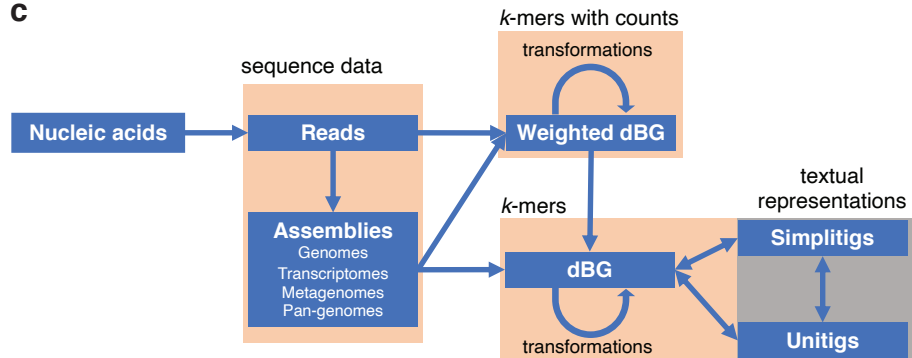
c

sequence data

Nucleic acids

Reads

Assemblies
Genomes
Transcriptomes
Metagenomes
Pan-genomes

*k*-mers with counts

transformations

Weighted dBG

*k*-mers

dBG

transformations

textual representations

Simplitigs

Unitigs